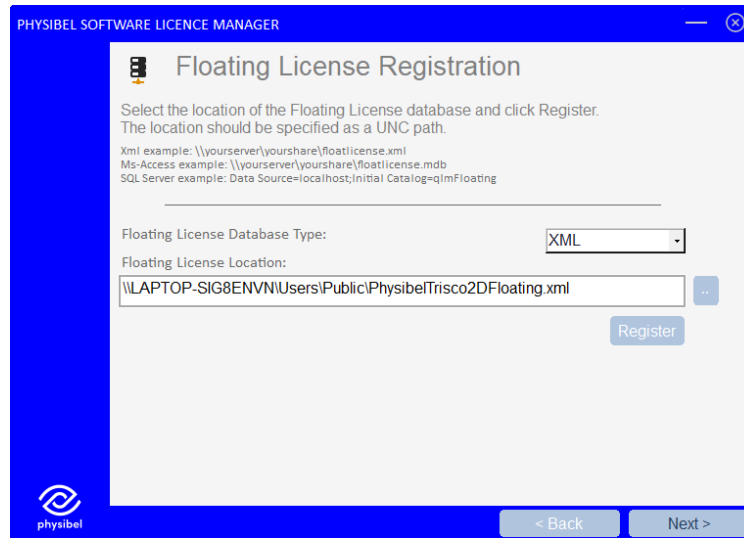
PHYSIBEL SOFTWARE LICENCE MANAGER

Floating License Registration

Select the location of the Floating License database and click Register.
The location should be specified as a UNC path.

Xml example: \\yourserver\yourshare\floatlicense.xml
Ms-Access example: \\yourserver\yourshare\floatlicense.mdb
SQL Server example: Data Source=localhost;Initial Catalog=qlmFloating

Floating License Database Type:

XML

Floating License Location:

\\LAPTOP-SIG8ENVN\Users\Public\PhysibelTrisco2DFloating.xml

..

Register

physibel

< Back

Next >